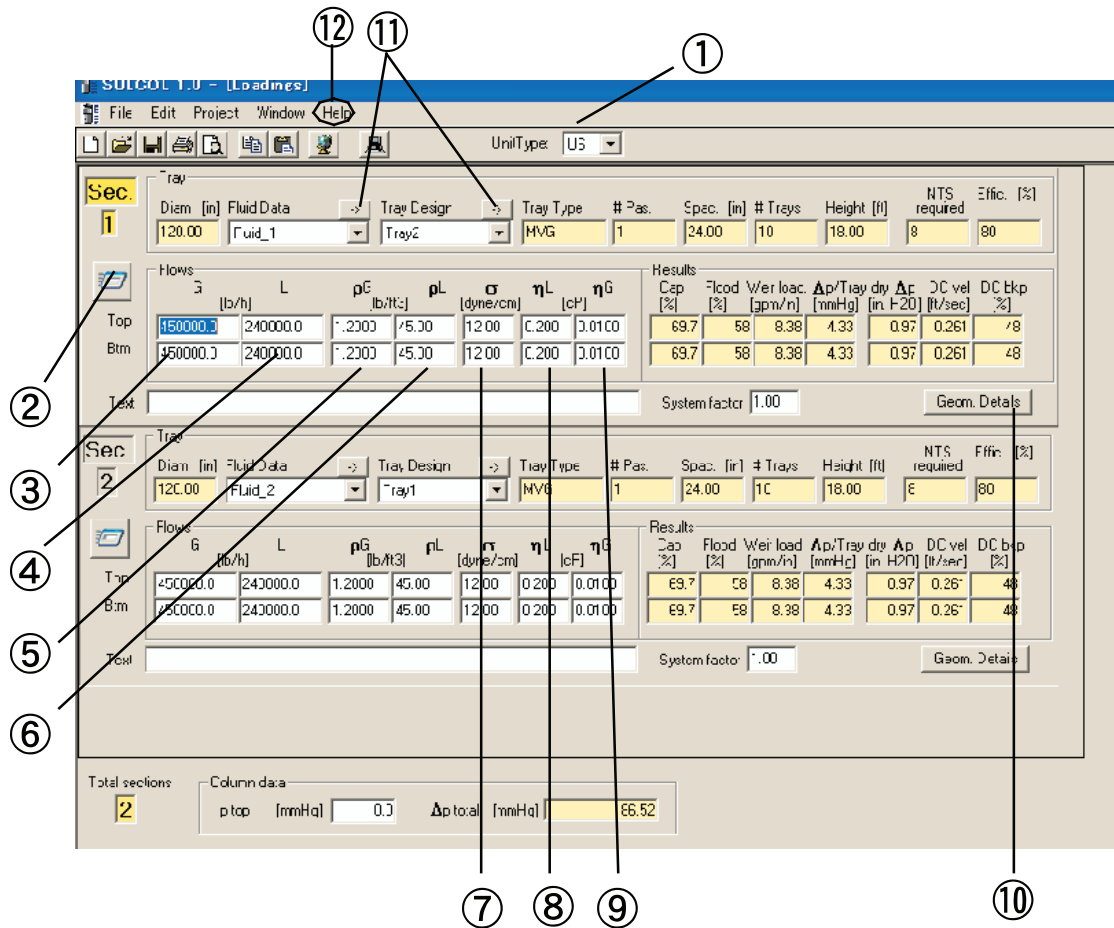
⑫ ⑪ ①

SULCOL 1.0 - [Loadings]

File Edit Project Window Help

UnitType: US

Sec. 1

Tray

Diam [in] 120.00
Fluid Data -> Fluid_1
Tray Design -> Tray2
Tray Type MVG
# Pas. 1
Spac. [in] 24.00
# Trays 10
Height [ft] 18.00
NTS required 8
Effic. [%] 80

Flows

| | G [lb/h] | L | ρG [lb/ft3] | ρL | σ [dyne/cm] | ηL [cP] | ηG |
|---|---|---|---|---|---|---|---|
| Top | 450000.0 | 240000.0 | 1.2000 | 45.00 | 12.00 | 0.200 | 0.0100 |
| Btm | 450000.0 | 240000.0 | 1.2000 | 45.00 | 12.00 | 0.200 | 0.0100 |

Results

| Cap [%] | Flood [%] | Weir load [gpm/in] | Δp/Tray [mmHg] | dry Δp [in. H20] | DC vel [ft/sec] | DC bkp [%] |
|---|---|---|---|---|---|---|
| 69.7 | 58 | 8.38 | 4.33 | 0.97 | 0.261 | 48 |
| 69.7 | 58 | 8.38 | 4.33 | 0.97 | 0.261 | 48 |

Text

System factor 1.00

Geom. Details

Sec. 2

Tray

Diam [in] 120.00
Fluid Data -> Fluid_2
Tray Design -> Tray1
Tray Type MVG
# Pas. 1
Spac. [in] 24.00
# Trays 10
Height [ft] 18.00
NTS required 8
Effic. [%] 80

Flows

| | G [lb/h] | L | ρG [lb/ft3] | ρL | σ [dyne/cm] | ηL [cP] | ηG |
|---|---|---|---|---|---|---|---|
| Top | 450000.0 | 240000.0 | 1.2000 | 45.00 | 12.00 | 0.200 | 0.0100 |
| Btm | 450000.0 | 240000.0 | 1.2000 | 45.00 | 12.00 | 0.200 | 0.0100 |

Results

| Cap [%] | Flood [%] | Weir load [gpm/in] | Δp/Tray [mmHg] | dry Δp [in. H20] | DC vel [ft/sec] | DC bkp [%] |
|---|---|---|---|---|---|---|
| 69.7 | 58 | 8.38 | 4.33 | 0.97 | 0.261 | 48 |
| 69.7 | 58 | 8.38 | 4.33 | 0.97 | 0.261 | 48 |

Text

System factor 1.00

Geom. Details

Total sections 2

Column data

p top [mmHg] 0.0
Δp total [mmHg] 86.52

② ③ ④ ⑤ ⑥ ⑦ ⑧ ⑨ ⑩